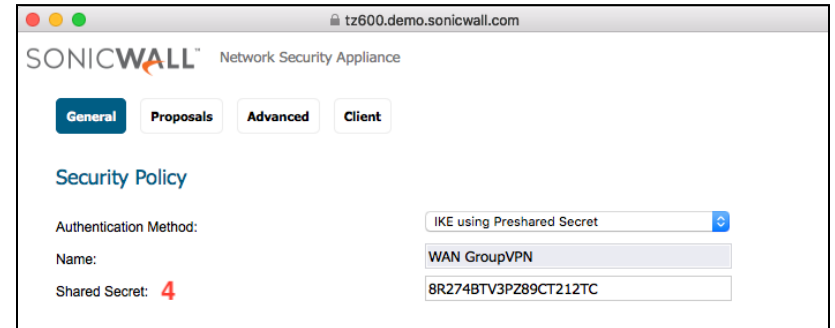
tz600.demo.sonicwall.com

SONICWALL™ Network Security Appliance

General
Proposals
Advanced
Client

Security Policy

Authentication Method: IKE using Preshared Secret
Name: WAN GroupVPN
Shared Secret: 4 8R274BTV3PZ89CT212TC